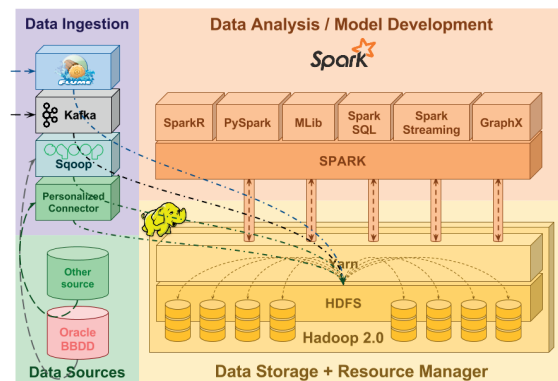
Data Ingestion

Kafka

Sqoop

Personalized Connector

Other source

Oracle BBDD

Data Sources

Data Analysis / Model Development

Spark

SparkR

PySpark

MLib

Spark SQL

Spark Streaming

GraphX

SPARK

Yarn

HDFS

Hadoop 2.0

Data Storage + Resource Manager